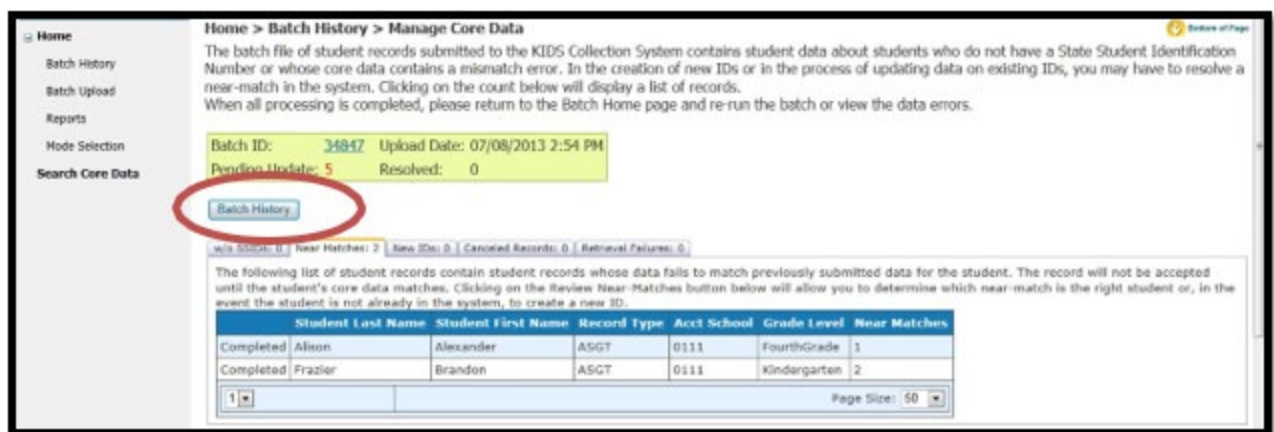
Home
Batch History
Batch Upload
Reports
Mode Selection
Search Core Data

Home > Batch History > Manage Core Data

Bottom of Page

The batch file of student records submitted to the KIDS Collection System contains student data about students who do not have a State Student Identification Number or whose core data contains a mismatch error. In the creation of new IDs or in the process of updating data on existing IDs, you may have to resolve a near-match in the system. Clicking on the count below will display a list of records.
When all processing is completed, please return to the Batch Home page and re-run the batch or view the data errors.

Batch ID: 34847 Upload Date: 07/08/2013 2:54 PM
Pending Update: 5 Resolved: 0

Batch History

w/o SSIDs: 0 | Near Matches: 2 | New IDs: 0 | Canceled Records: 0 | Retrieval Failures: 0

The following list of student records contain student records whose data fails to match previously submitted data for the student. The record will not be accepted until the student's core data matches. Clicking on the Review Near-Matches button below will allow you to determine which near-match is the right student or, in the event the student is not already in the system, to create a new ID.

| | Student Last Name | Student First Name | Record Type | Acct School | Grade Level | Near Matches |
|---|---|---|---|---|---|---|
| Completed | Alison | Alexander | ASGT | 0111 | FourthGrade | 1 |
| Completed | Frazier | Brandon | ASGT | 0111 | Kindergarten | 2 |

1 Page Size: 50